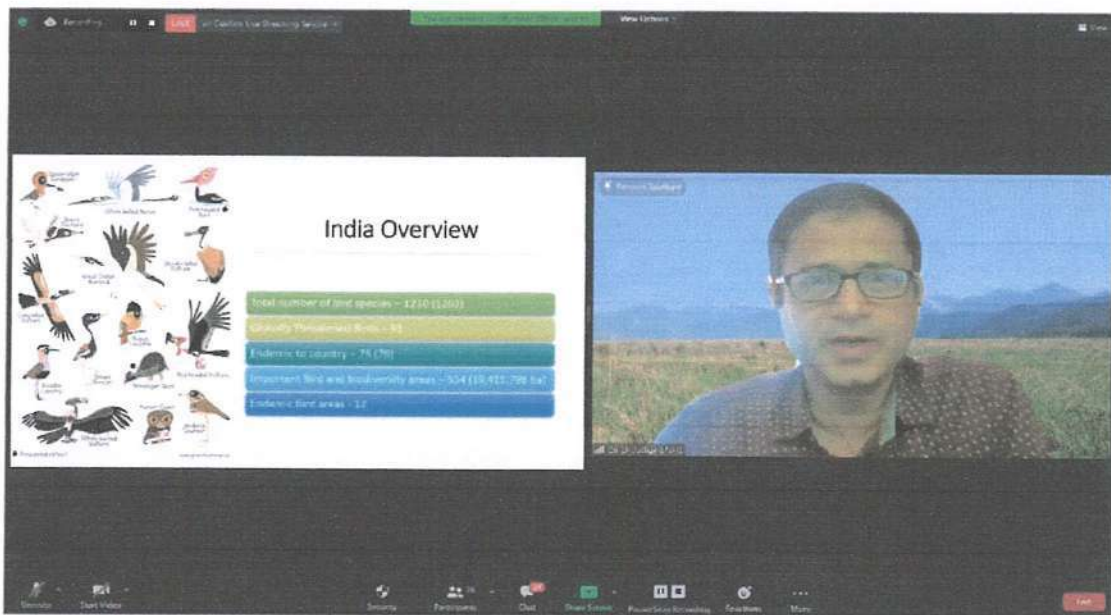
Recording

LIVE

View Options

India Overview

Total number of bird species – 1210 (1263)

Globally Threatened Birds – 93

Endemic to country – 75 (78)

Important Bird and biodiversity areas – 554 (19,411,798 ha)

Endemic Bird areas – 12

White-bellied Heron

White-rumped Vulture

Unmute

Start Video

Security

Participants

Chat

Share Screen

Pause/Stop Recording

Reactions

More

Leave